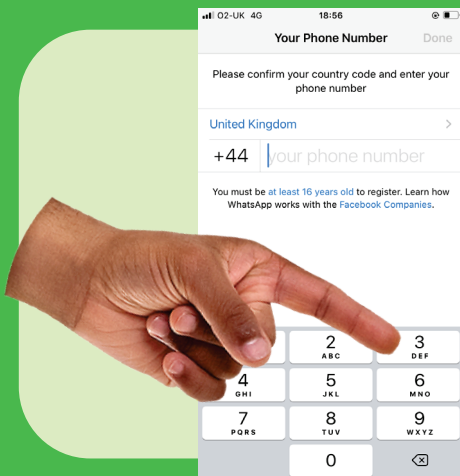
O2-UK 4G 18:56

Your Phone Number Done

Please confirm your country code and enter your phone number

United Kingdom >

+44 your phone number

You must be at least 16 years old to register. Learn how WhatsApp works with the Facebook Companies.

2
ABC

3
DEF

4
GHI

5
JKL

6
MNO

7
PQRS

8
TUV

9
WXYZ

0